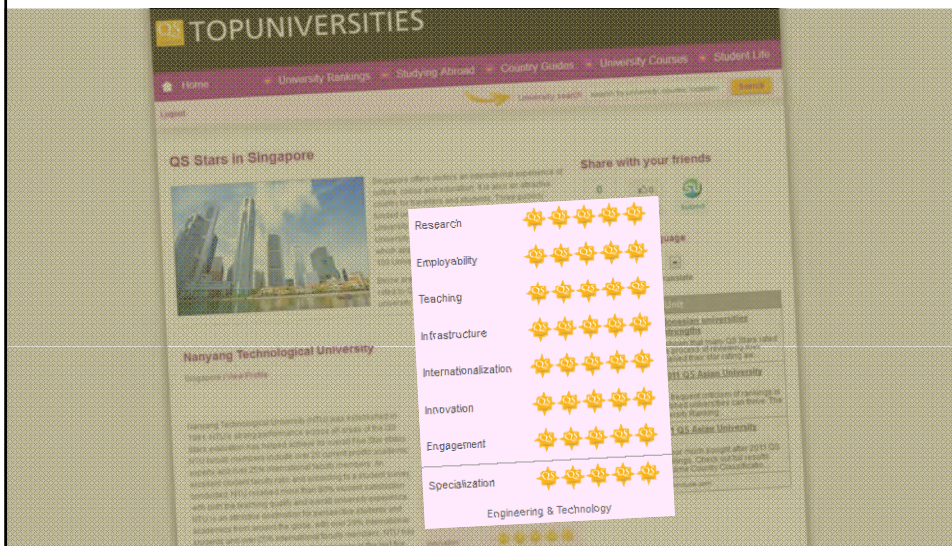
QS TOPUNIVERSITIES

Home
University Rankings
Studying Abroad
Country Guides
University Courses
Student Life

University search
Search

Logout

QS Stars in Singapore

Share with your friends

Nanyang Technological University

Research
Employability
Teaching
Infrastructure
Internationalization
Innovation
Engagement
Specialization
Engineering & Technology